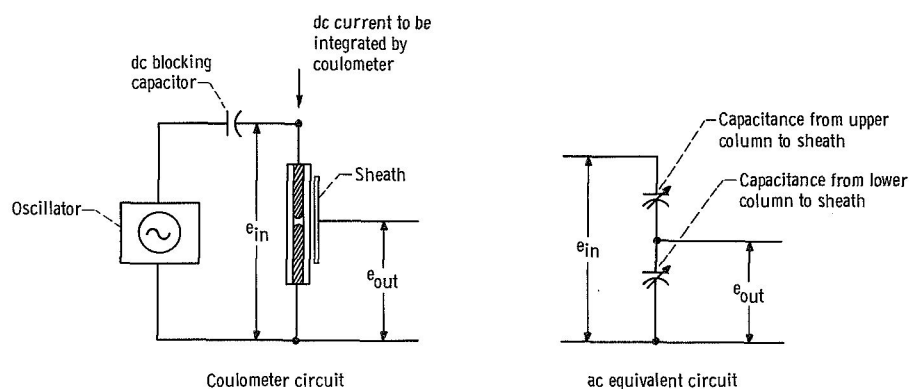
dc current to be integrated by coulometer

dc blocking capacitor

Sheath

Oscillator

$e_{in}$

$e_{out}$

Coulometer circuit

Capacitance from upper column to sheath

Capacitance from lower column to sheath

$e_{in}$

$e_{out}$

ac equivalent circuit